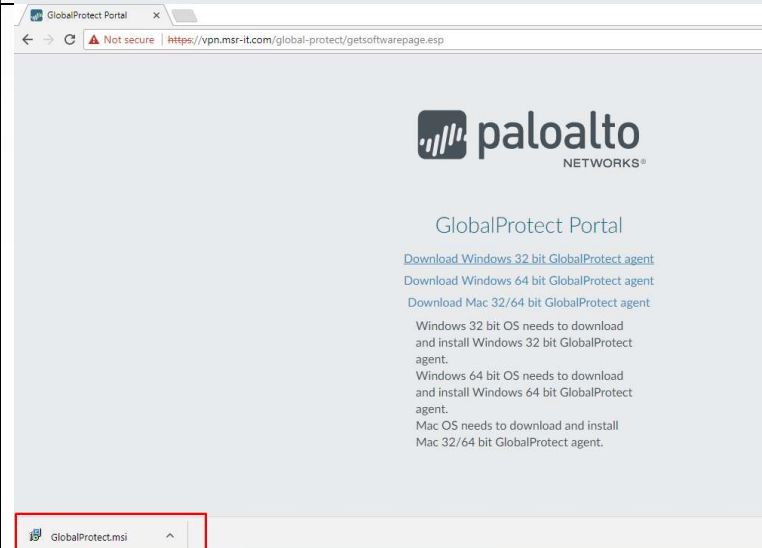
GlobalProtect Portal ×

Not secure | https://vpn.msr-it.com/global-protect/getsoftwarepage.esp

paloalto NETWORKS®

GlobalProtect Portal

Download Windows 32 bit GlobalProtect agent

Download Windows 64 bit GlobalProtect agent

Download Mac 32/64 bit GlobalProtect agent

Windows 32 bit OS needs to download and install Windows 32 bit GlobalProtect agent.
Windows 64 bit OS needs to download and install Windows 64 bit GlobalProtect agent.
Mac OS needs to download and install Mac 32/64 bit GlobalProtect agent.

GlobalProtect.msi